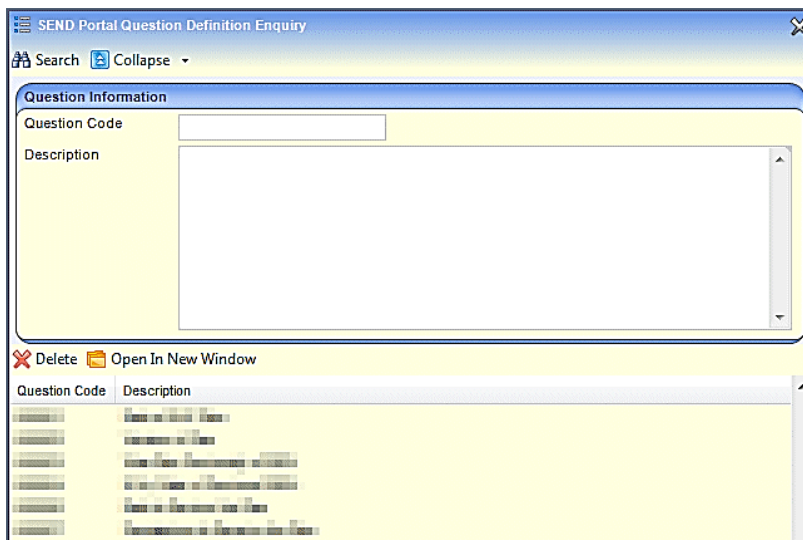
SEND Portal Question Definition Enquiry

Search Collapse

Question Information

Question Code

Description

Delete Open In New Window

| Question Code | Description |
|---|---|
| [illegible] | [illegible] |
| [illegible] | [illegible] |
| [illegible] | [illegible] |
| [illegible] | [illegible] |
| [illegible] | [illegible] |
| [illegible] | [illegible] |